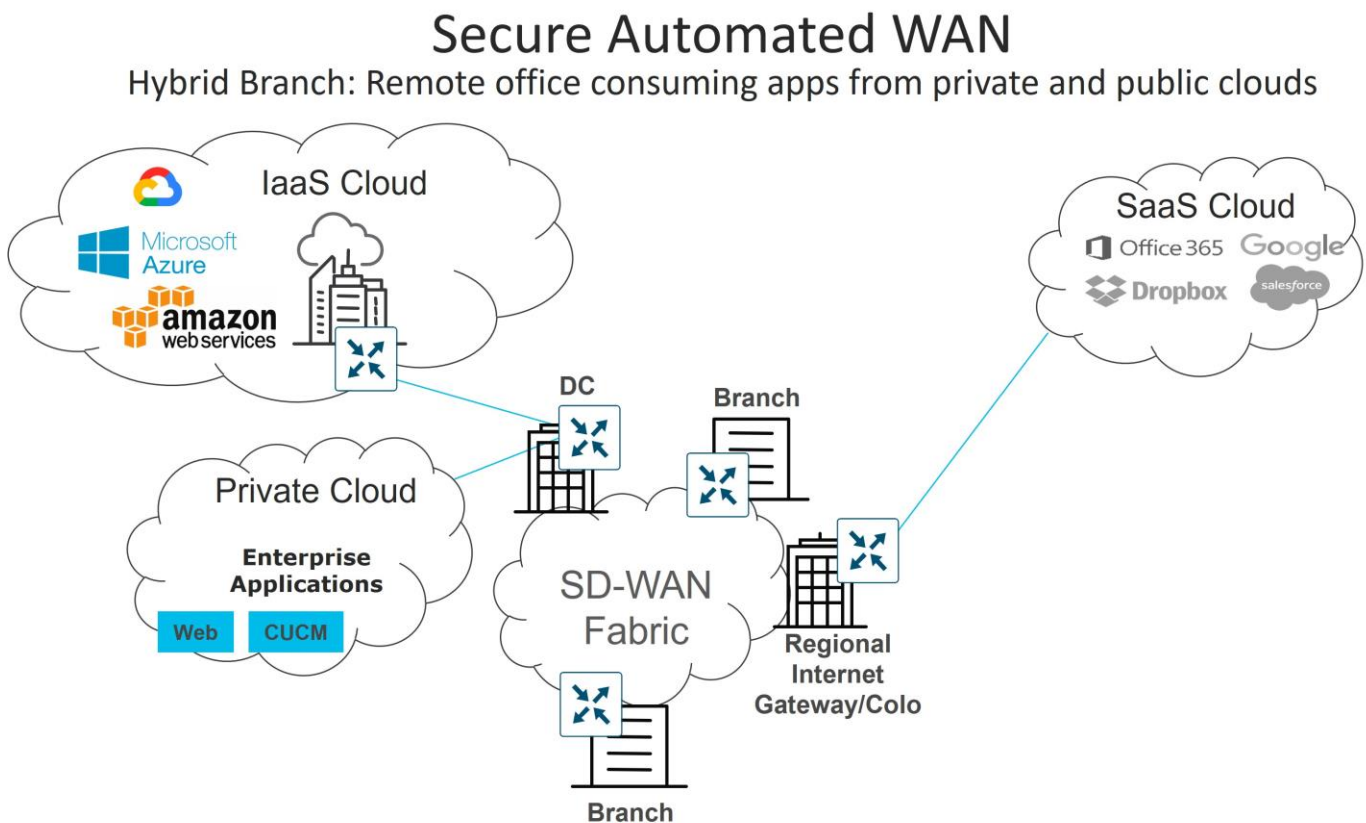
Secure Automated WAN

Hybrid Branch: Remote office consuming apps from private and public clouds

IaaS Cloud

Microsoft Azure

amazon web services

SaaS Cloud

Office 365

Google

Dropbox

salesforce

DC

Branch

Private Cloud

Enterprise Applications

Web

CUCM

SD-WAN Fabric

Regional Internet Gateway/Colo

Branch